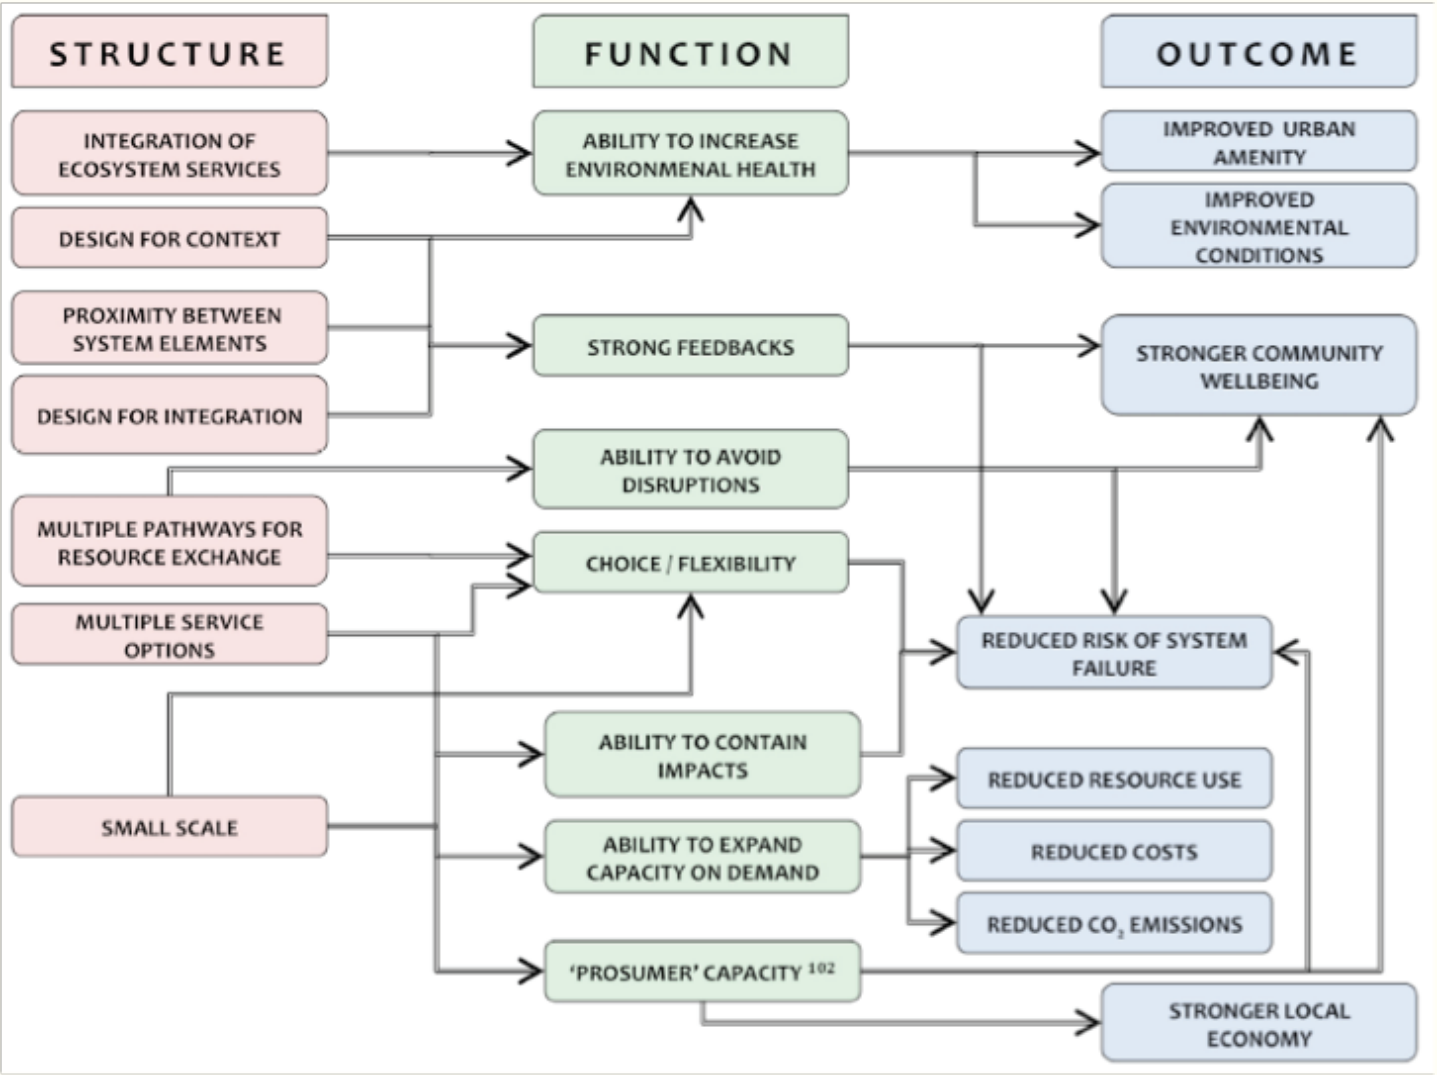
STRUCTURE

FUNCTION

OUTCOME

INTEGRATION OF ECOSYSTEM SERVICES

ABILITY TO INCREASE ENVIRONMENTAL HEALTH

IMPROVED URBAN AMENITY

IMPROVED ENVIRONMENTAL CONDITIONS

DESIGN FOR CONTEXT

PROXIMITY BETWEEN SYSTEM ELEMENTS

STRONG FEEDBACKS

STRONGER COMMUNITY WELLBEING

DESIGN FOR INTEGRATION

ABILITY TO AVOID DISRUPTIONS

MULTIPLE PATHWAYS FOR RESOURCE EXCHANGE

CHOICE / FLEXIBILITY

MULTIPLE SERVICE OPTIONS

REDUCED RISK OF SYSTEM FAILURE

ABILITY TO CONTAIN IMPACTS

REDUCED RESOURCE USE

SMALL SCALE

ABILITY TO EXPAND CAPACITY ON DEMAND

REDUCED COSTS

REDUCED $CO_2$ EMISSIONS

'PROSUMER' CAPACITY $^{102}$

STRONGER LOCAL ECONOMY